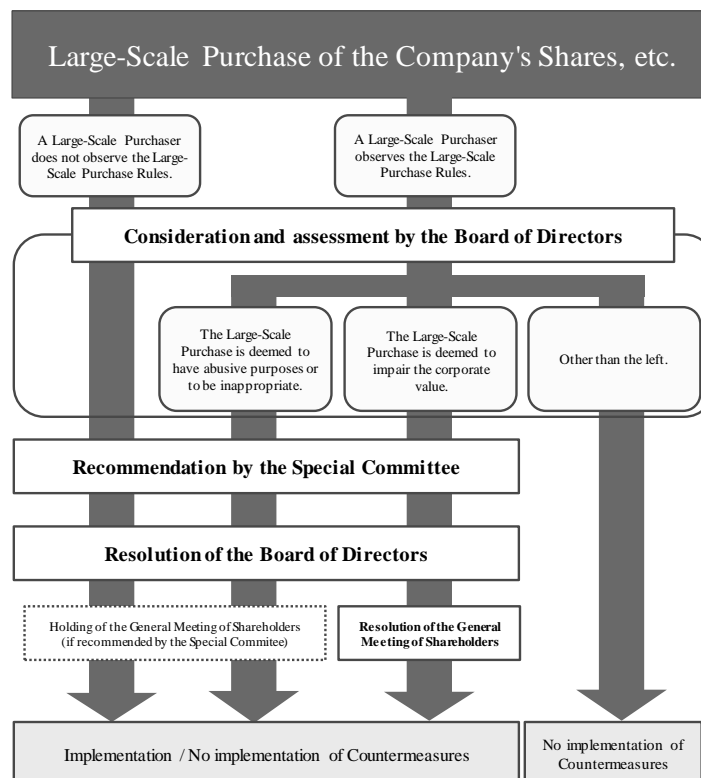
Large-Scale Purchase of the Company's Shares, etc.

A Large-Scale Purchaser does not observe the Large-Scale Purchase Rules.

A Large-Scale Purchaser observes the Large-Scale Purchase Rules.

Consideration and assessment by the Board of Directors

The Large-Scale Purchase is deemed to have abusive purposes or to be inappropriate.

The Large-Scale Purchase is deemed to impair the corporate value.

Other than the left.

Recommendation by the Special Committee

Resolution of the Board of Directors

Holding of the General Meeting of Shareholders (if recommended by the Special Commitee)

Resolution of the General Meeting of Shareholders

Implementation / No implementation of Countermeasures

No implementation of Countermeasures